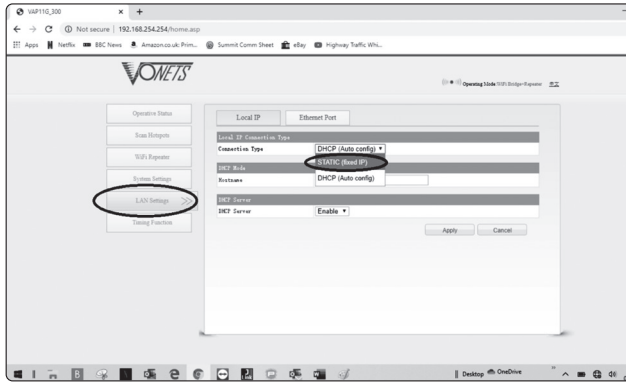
VAP11G_300 × +

Not secure | 192.168.254.254/home.asp

Apps Netflix BBC News Amazon.co.uk: Prim... Summit Comm Sheet eBay Highway Traffic Whi...

VONETS

Operating Mode:WiFi Bridge+Repeater 中文

Operative Status

Scan Hotspots

WiFi Repeater

System Settings

LAN Settings

Timing Function

Local IP

Ethernet Port

Local IP Connection Type

Connection Type

DHCP (Auto config)

STATIC (fixed IP)

DHCP (Auto config)

DHCP Mode

Hostname

DHCP Server

DHCP Server

Enable

Apply

Cancel

Desktop OneDrive